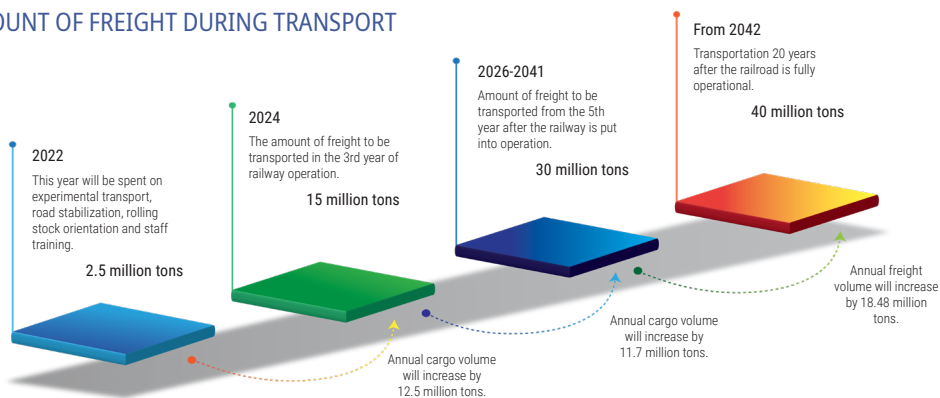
OUNT OF FREIGHT DURING TRANSPORT

2022
This year will be spent on experimental transport, road stabilization, rolling stock orientation and staff training.
2.5 million tons

2024
The amount of freight to be transported in the 3rd year of railway operation.
15 million tons

2026-2041
Amount of freight to be transported from the 5th year after the railway is put into operation.
30 million tons

From 2042
Transportation 20 years after the railroad is fully operational.
40 million tons

Annual cargo volume will increase by 12.5 million tons.

Annual cargo volume will increase by 11.7 million tons.

Annual freight volume will increase by 18.48 million tons.